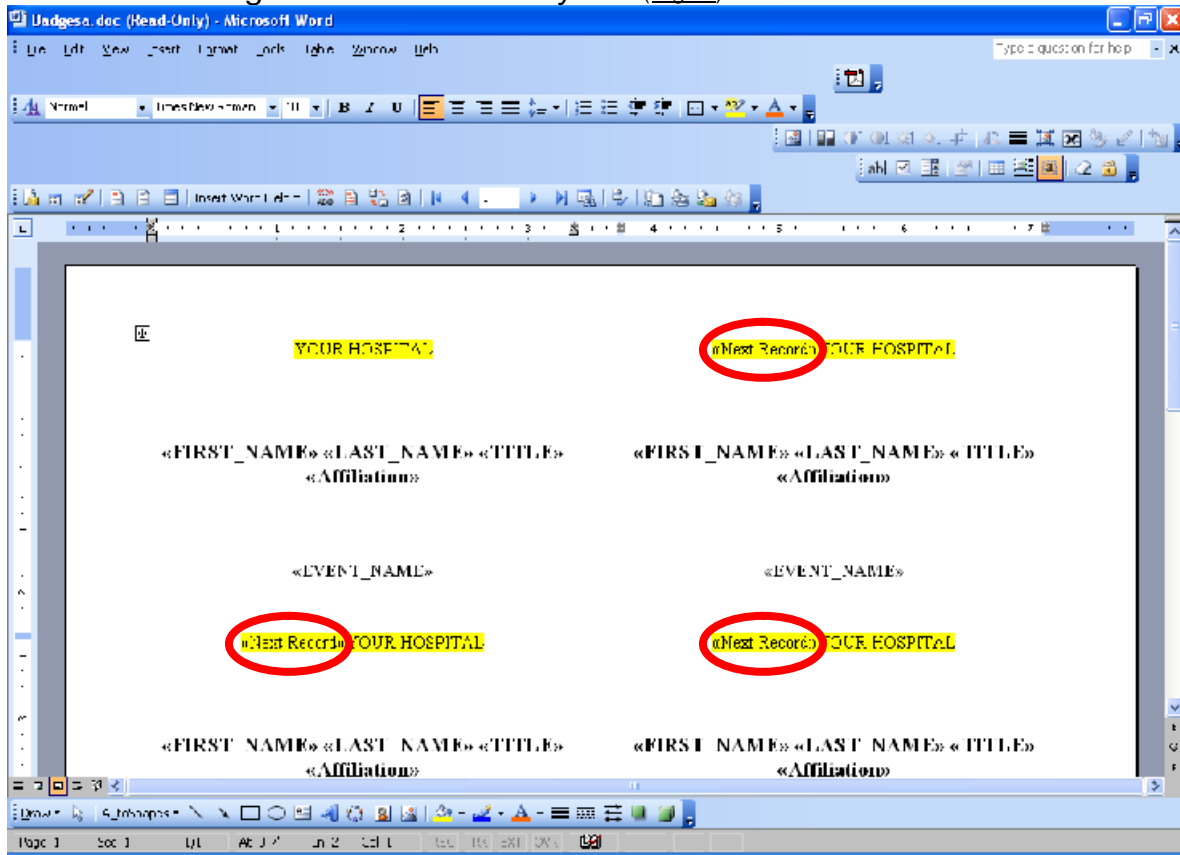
Badges.doc (Read-Only) - Microsoft Word

File Edit View Insert Format Tools Table Window Help

Type a question for help

Normal Times New Roman 10 B I U

abl

Insert Word Field

YOUR HOSPITAL

«Next Record» YOUR HOSPITAL

«FIRST_NAME» «LAST_NAME» «TITLE» «Affiliation»

«FIRST_NAME» «LAST_NAME» «TITLE» «Affiliation»

«EVENT_NAME»

«EVENT_NAME»

«Next Record» YOUR HOSPITAL

«Next Record» YOUR HOSPITAL

«FIRST_NAME» «LAST_NAME» «TITLE» «Affiliation»

«FIRST_NAME» «LAST_NAME» «TITLE» «Affiliation»

Draw AutoShapes

Page 1 Sec 1 1/1 At 0.7" Ln 2 Col 1 REC TRK EXT OVR